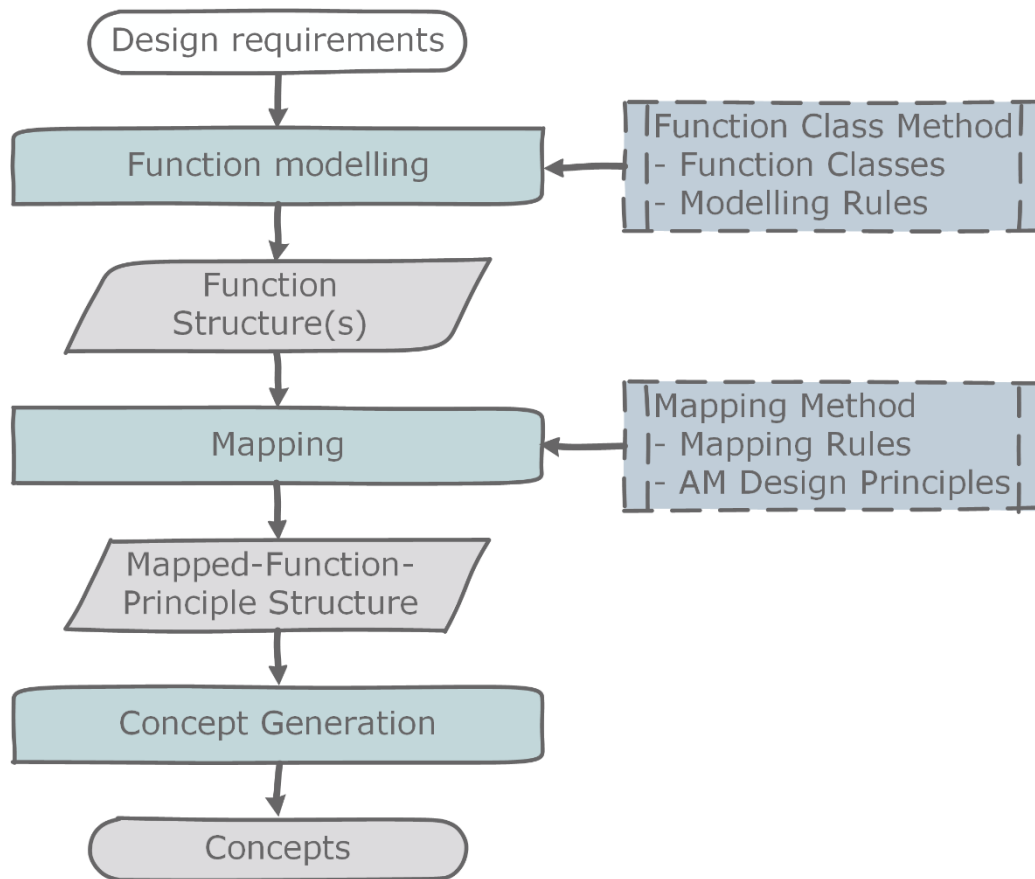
Design requirements

Function modelling

Function Class Method
- Function Classes
- Modelling Rules

Function Structure(s)

Mapping

Mapping Method
- Mapping Rules
- AM Design Principles

Mapped-Function-Principle Structure

Concept Generation

Concepts